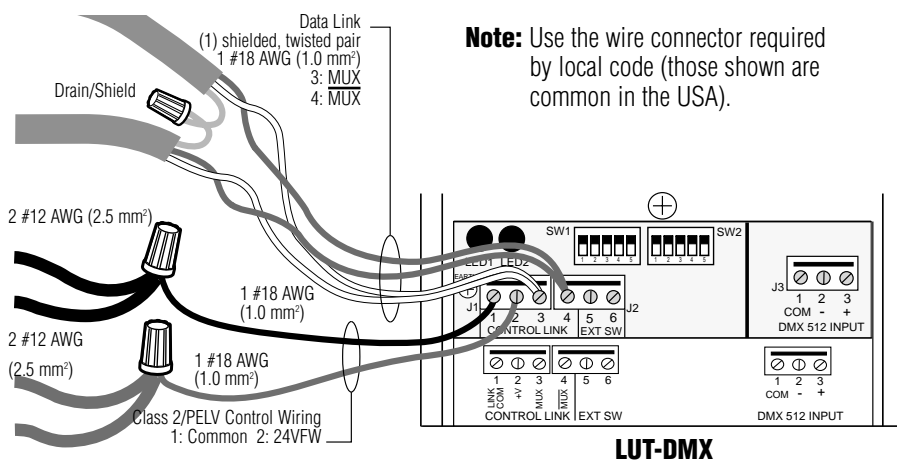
Data Link
(1) shielded, twisted pair
1 #18 AWG (1.0 mm²)
3: MUX
4: $\overline{\text{MUX}}$

Note: Use the wire connector required by local code (those shown are common in the USA).

Drain/Shield

2 #12 AWG (2.5 mm²)

SW1
1 2 3 4 5
1 2 3 4 5
SW2

LED1 LED2
EARTH

1 #18 AWG
(1.0 mm²)

J1
1 2 3 4
CONTROL LINK
5 6
EXT SW
J2

J3
1 2 3
COM - +
DMX 512 INPUT

2 #12 AWG
(2.5 mm²)

1 #18 AWG
(1.0 mm²)

1 2 3 4 5 6
LINK COM +V MUX $\overline{\text{MUX}}$
CONTROL LINK EXT SW

1 2 3
COM - +
DMX 512 INPUT

Class 2/PELV Control Wiring
1: Common 2: 24VFW

LUT-DMX